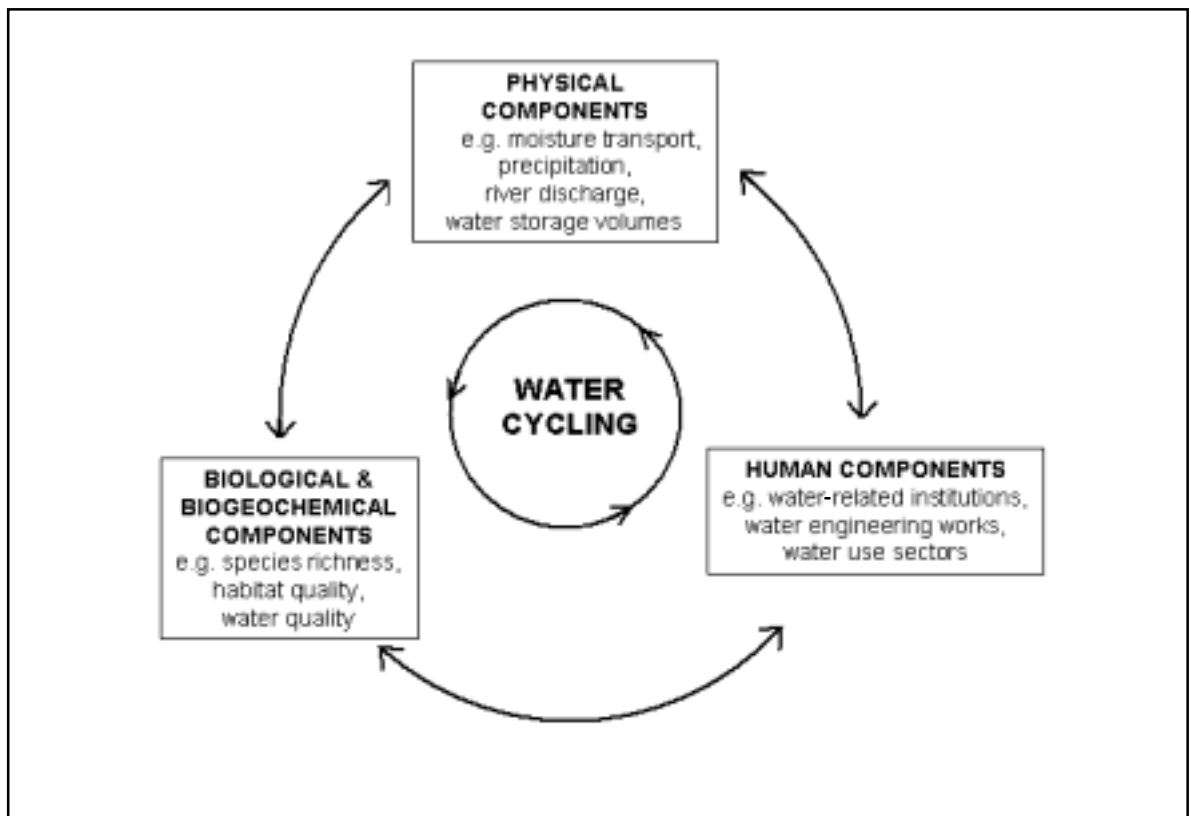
PHYSICAL COMPONENTS
e.g. moisture transport, precipitation, river discharge, water storage volumes

WATER CYCLING

BIOLOGICAL & BIOGEOCHEMICAL COMPONENTS
e.g. species richness, habitat quality, water quality

HUMAN COMPONENTS
e.g. water-related institutions, water engineering works, water use sectors